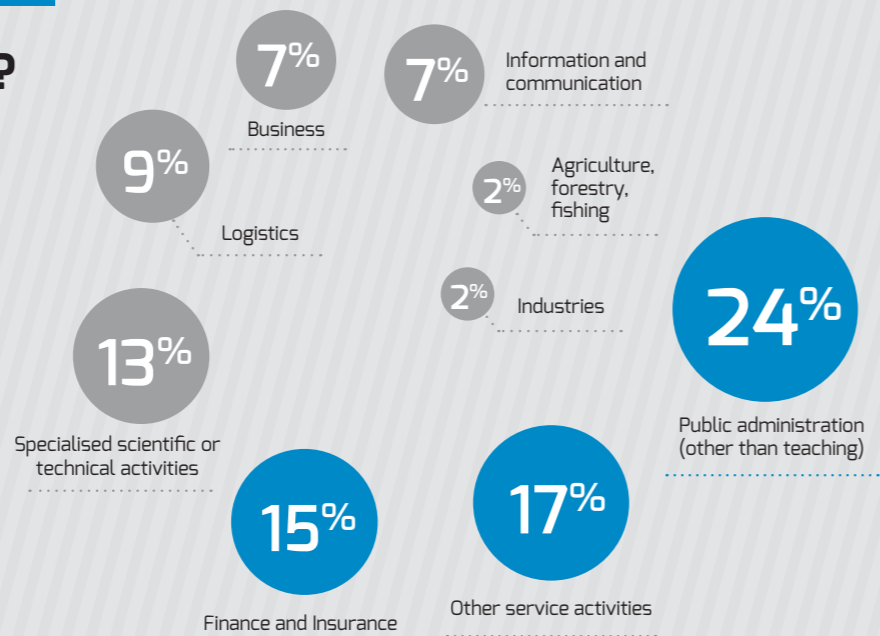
?

7%
Business

7%
Information and communication

9%
Logistics

2%
Agriculture, forestry, fishing

2%
Industries

24%
Public administration (other than teaching)

13%
Specialised scientific or technical activities

15%
Finance and Insurance

17%
Other service activities